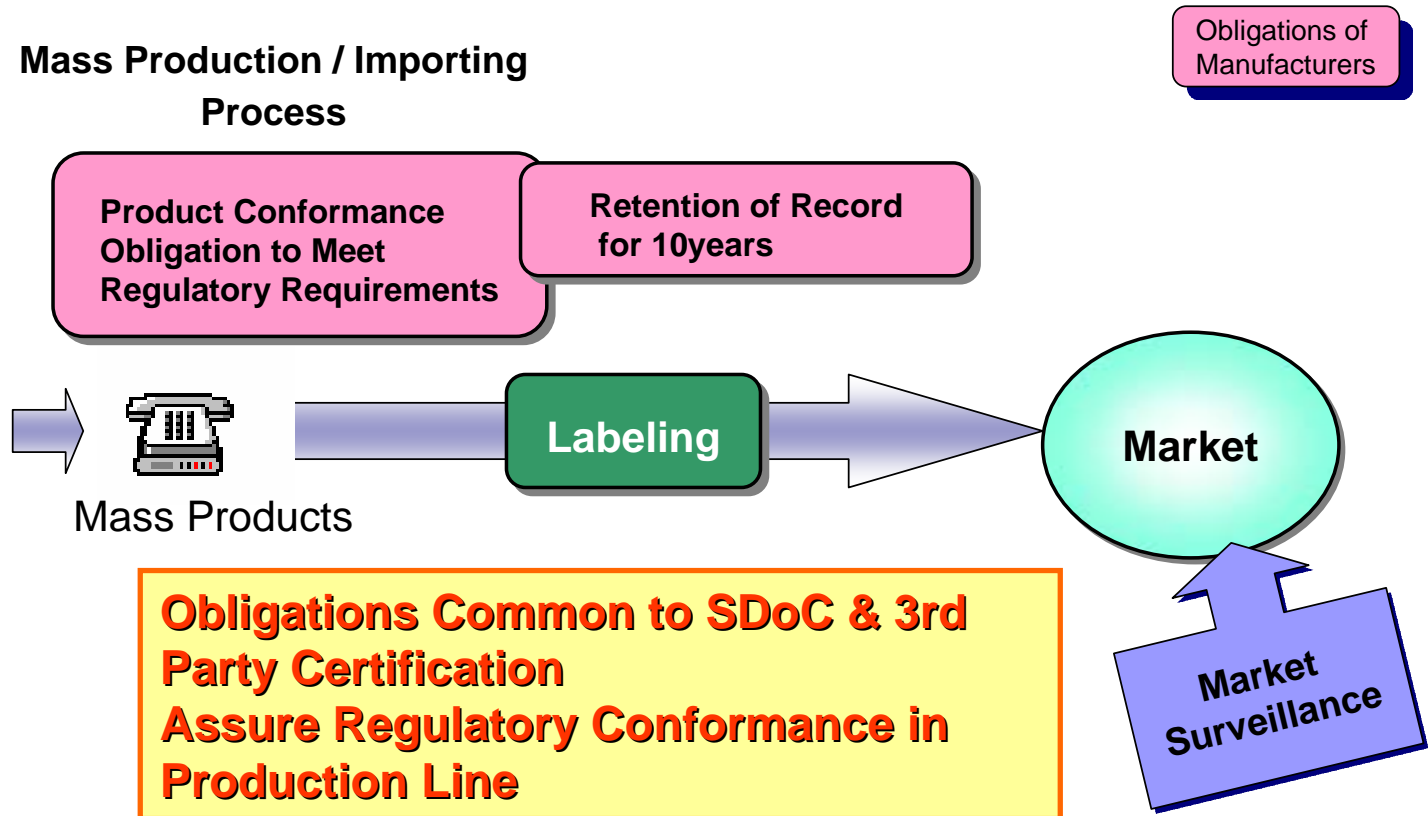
Obligations of Manufacturers

Mass Production / Importing Process

Product Conformance Obligation to Meet Regulatory Requirements

Retention of Record for 10years

Labeling

Market

Mass Products

Obligations Common to SDoC & 3rd Party Certification
Assure Regulatory Conformance in Production Line

Market Surveillance